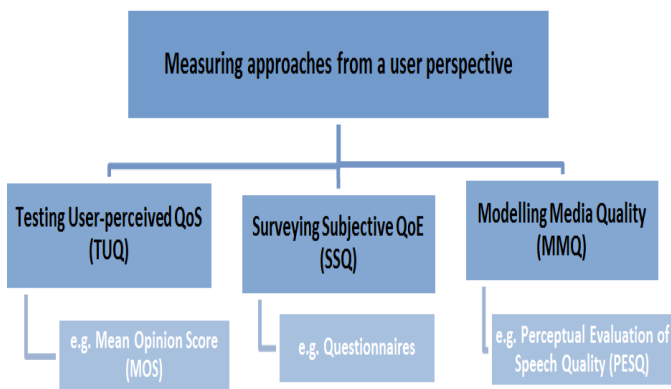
Measuring approaches from a user perspective

Testing User-perceived QoS (TUQ)

e.g. Mean Opinion Score (MOS)

Surveying Subjective QoE (SSQ)

e.g. Questionnaires

Modelling Media Quality (MMQ)

e.g. Perceptual Evaluation of Speech Quality (PESQ)